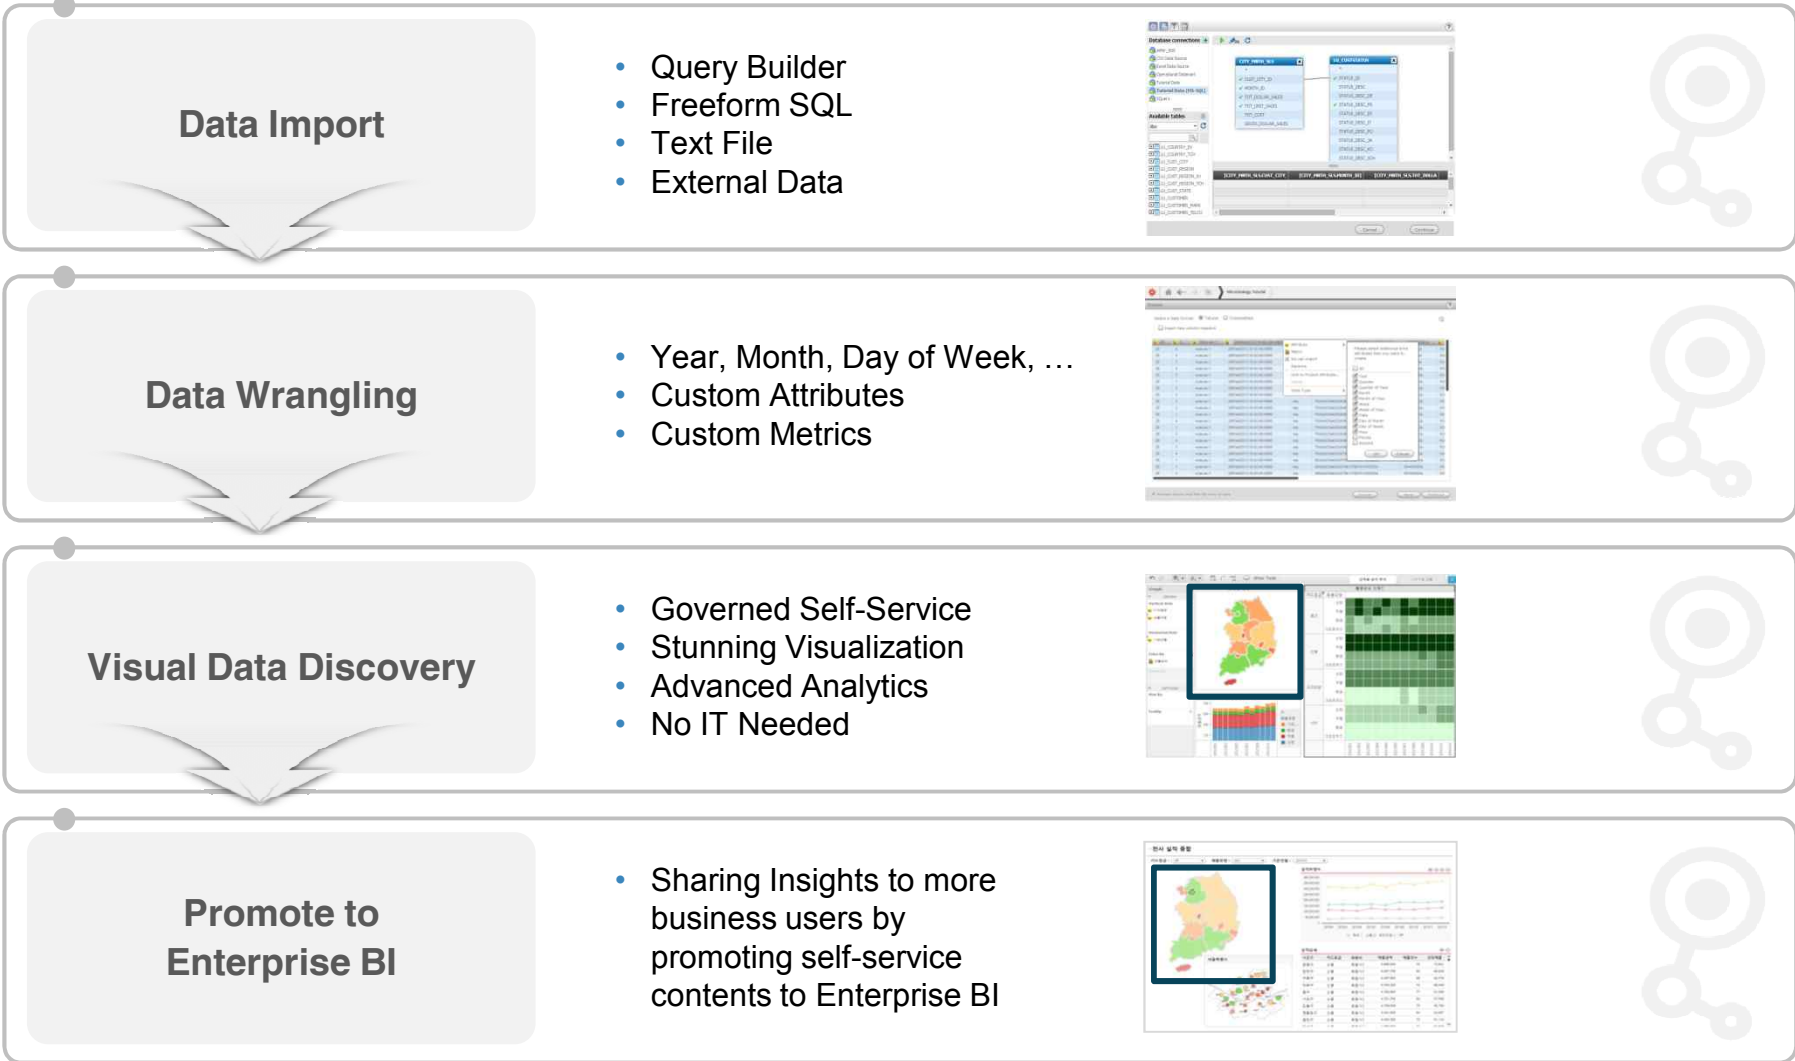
Data Import

- Query Builder
- Freeform SQL
- Text File
- External Data

Data Wrangling

- Year, Month, Day of Week, …
- Custom Attributes
- Custom Metrics

Visual Data Discovery

- Governed Self-Service
- Stunning Visualization
- Advanced Analytics
- No IT Needed

Promote to Enterprise BI

- Sharing Insights to more business users by promoting self-service contents to Enterprise BI